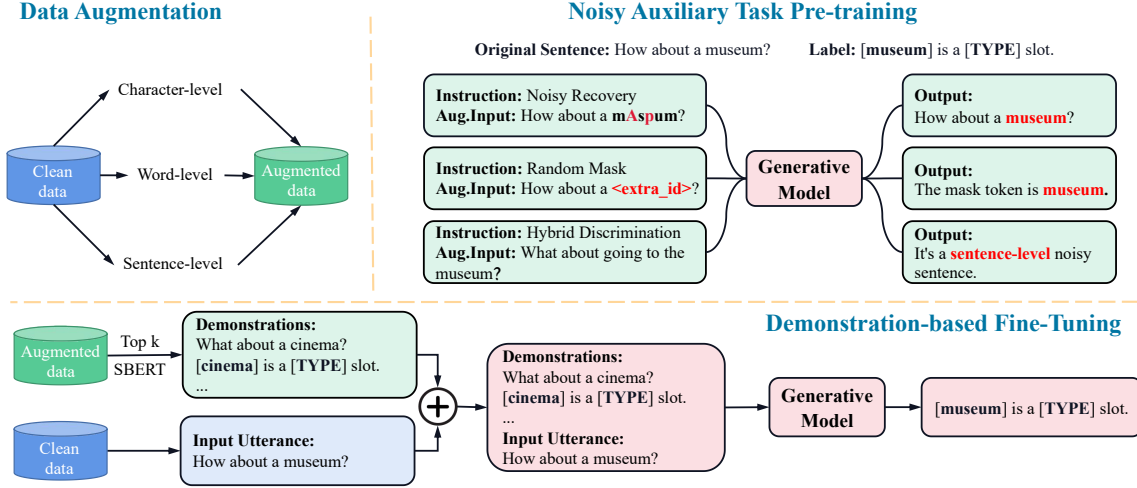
Data Augmentation

Character-level

Clean data

Word-level

Augmented data

Sentence-level

Noisy Auxiliary Task Pre-training

**Original Sentence:** How about a museum? **Label:** [**museum**] is a [**TYPE**] slot.

**Instruction:** Noisy Recovery
**Aug.Input:** How about a mAspum?

**Instruction:** Random Mask
**Aug.Input:** How about a <extra_id>?

**Instruction:** Hybrid Discrimination
**Aug.Input:** What about going to the museum?

Generative Model

**Output:**
How about a museum?

**Output:**
The mask token is museum.

**Output:**
It's a sentence-level noisy sentence.

Demonstration-based Fine-Tuning

Augmented data

Top k
SBERT

**Demonstrations:**
What about a cinema?
[**cinema**] is a [**TYPE**] slot.
...

Clean data

**Input Utterance:**
How about a museum?

**Demonstrations:**
What about a cinema?
[**cinema**] is a [**TYPE**] slot.
...
**Input Utterance:**
How about a museum?

Generative Model

[**museum**] is a [**TYPE**] slot.